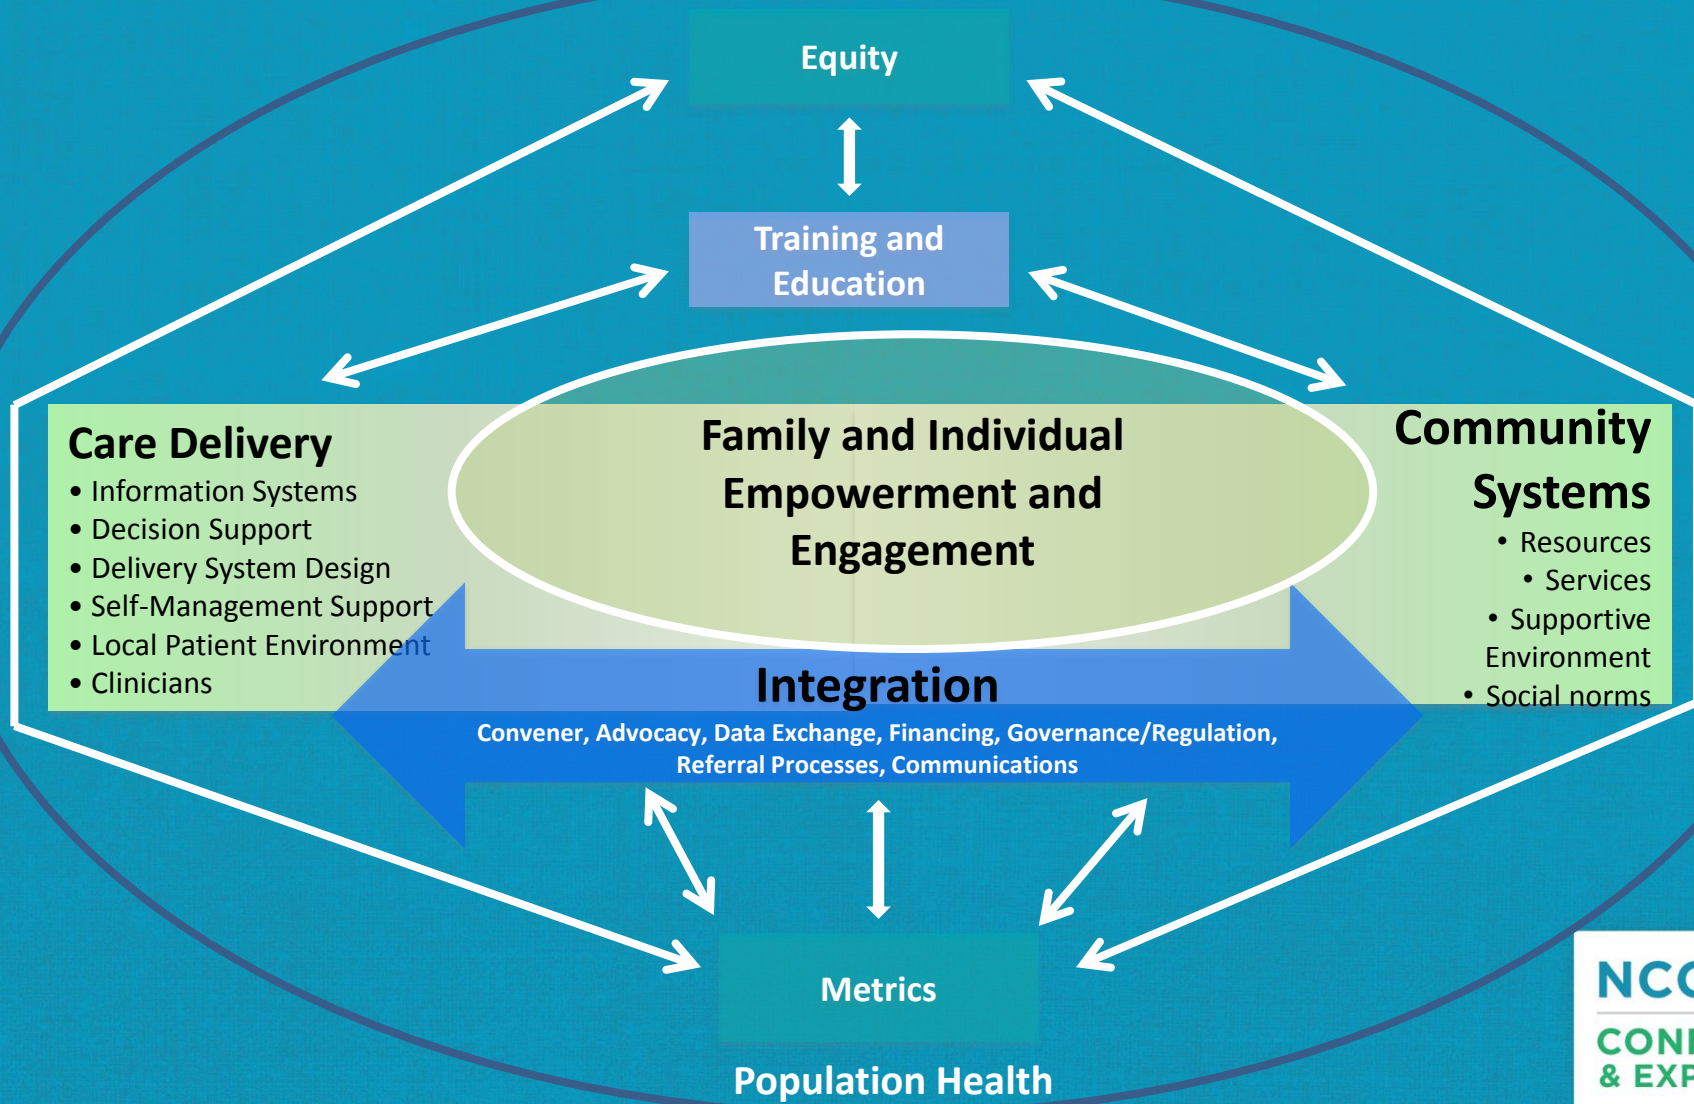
Equity

Training and Education

Care Delivery
• Information Systems
• Decision Support
• Delivery System Design
• Self-Management Support
• Local Patient Environment
• Clinicians

Family and Individual Empowerment and Engagement

Community Systems
• Resources
• Services
• Supportive Environment
• Social norms

Integration
Convener, Advocacy, Data Exchange, Financing, Governance/Regulation, Referral Processes, Communications

Metrics

Population Health

NC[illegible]
CON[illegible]
& EXP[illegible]